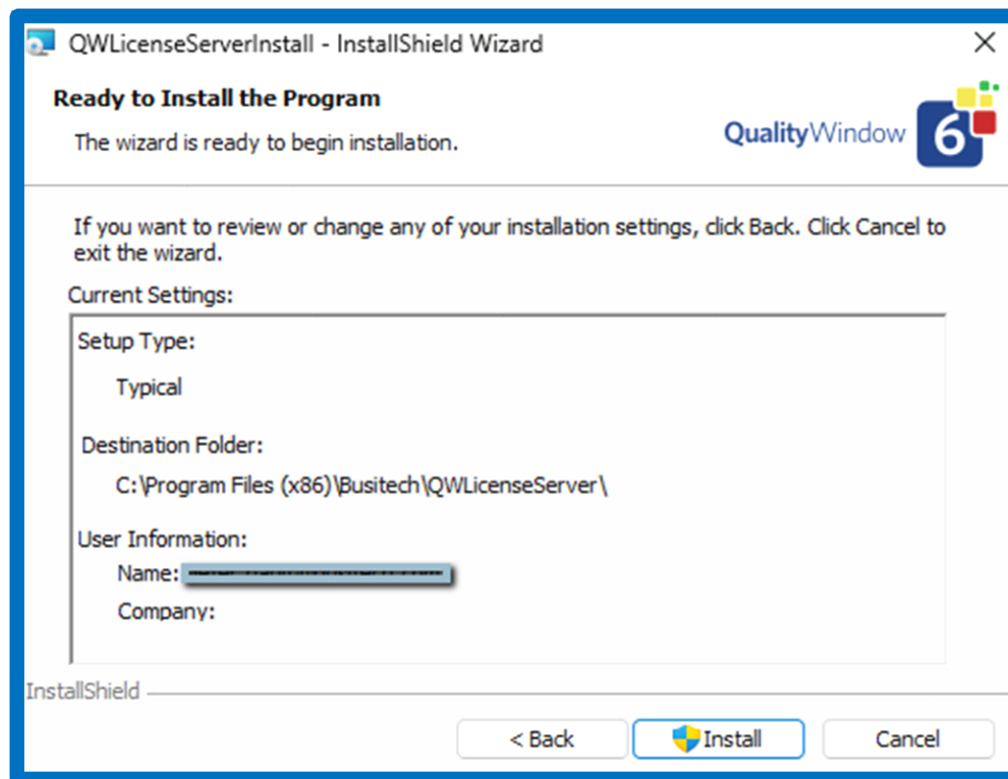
QWLicenseServerInstall - InstallShield Wizard

×

Ready to Install the Program

The wizard is ready to begin installation.

QualityWindow 6

If you want to review or change any of your installation settings, click Back. Click Cancel to exit the wizard.

Current Settings:

Setup Type:

Typical

Destination Folder:

C:\Program Files (x86)\Busitech\QWLicenseServer\

User Information:

Name: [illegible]

Company:

InstallShield

< Back

Install

Cancel